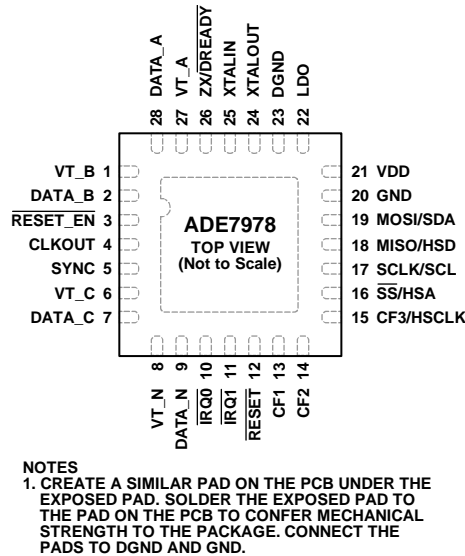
DATA_A 28
VT_A 27
$\overline{ZX/DREADY}$ 26
XTALIN 25
XTALOUT 24
DGND 23
LDO 22

VT_B 1
DATA_B 2
$\overline{RESET\_EN}$ 3
CLKOUT 4
SYNC 5
VT_C 6
DATA_C 7

ADE7978
TOP VIEW
(Not to Scale)

21 VDD
20 GND
19 MOSI/SDA
18 MISO/HSD
17 SCLK/SCL
16 $\overline{SS}$/HSA
15 CF3/HSCLK

VT_N 8
DATA_N 9
$\overline{IRQ0}$ 10
$\overline{IRQ1}$ 11
$\overline{RESET}$ 12
CF1 13
CF2 14

NOTES
1. CREATE A SIMILAR PAD ON THE PCB UNDER THE EXPOSED PAD. SOLDER THE EXPOSED PAD TO THE PAD ON THE PCB TO CONFER MECHANICAL STRENGTH TO THE PACKAGE. CONNECT THE PADS TO DGND AND GND.